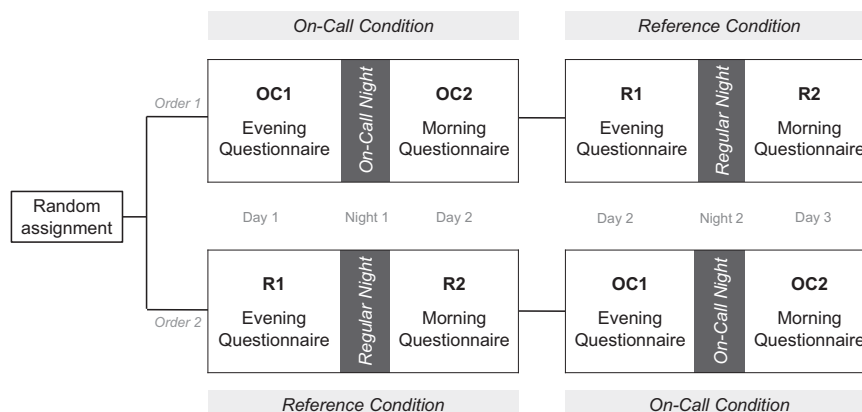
On-Call Condition

Reference Condition

Order 1

OC1
Evening Questionnaire

On-Call Night

OC2
Morning Questionnaire

R1
Evening Questionnaire

Regular Night

R2
Morning Questionnaire

Random assignment

Day 1 Night 1 Day 2

Day 2 Night 2 Day 3

R1
Evening Questionnaire

Regular Night

R2
Morning Questionnaire

OC1
Evening Questionnaire

On-Call Night

OC2
Morning Questionnaire

Order 2

Reference Condition

On-Call Condition